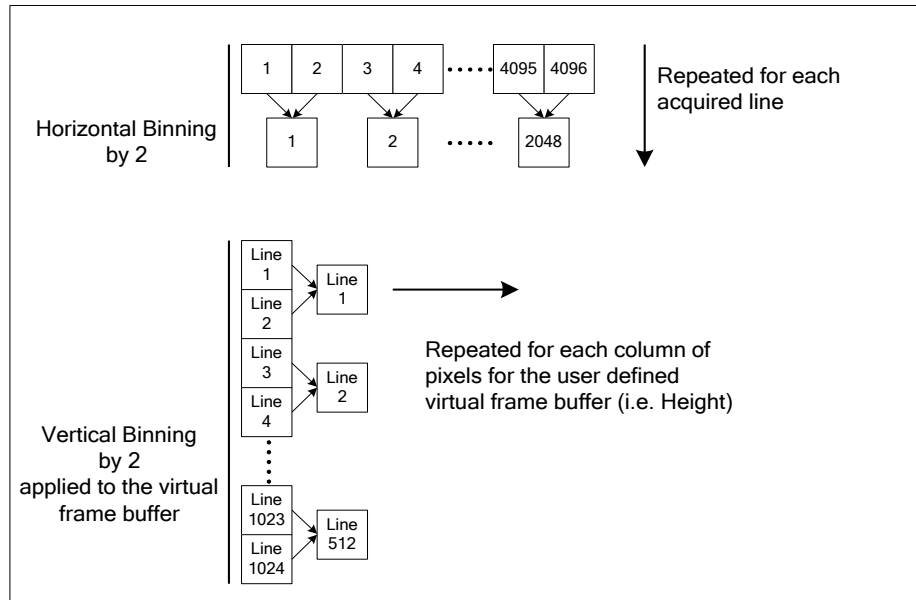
1
2
3
4
4095
4096

Repeated for each acquired line

Horizontal Binning by 2

1
2
2048

Line 1
Line 2
Line 1

Line 3
Line 4
Line 2

Repeated for each column of pixels for the user defined virtual frame buffer (i.e. Height)

Vertical Binning by 2 applied to the virtual frame buffer

Line 1023
Line 1024
Line 512